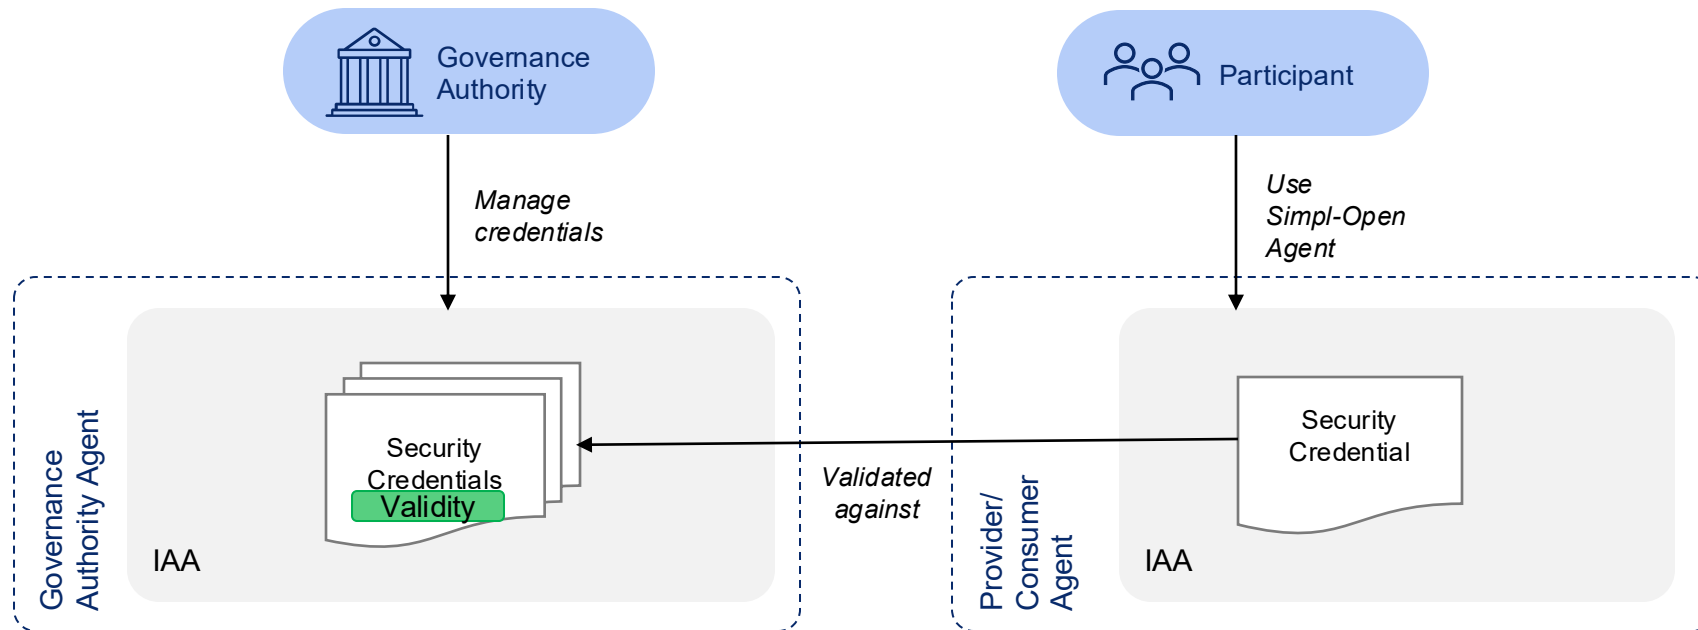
Governance Authority

Participant

Manage credentials

Use Simpl-Open Agent

Governance Authority Agent

Security Credentials

Validity

IAA

Validated against

Provider/ Consumer Agent

Security Credential

IAA